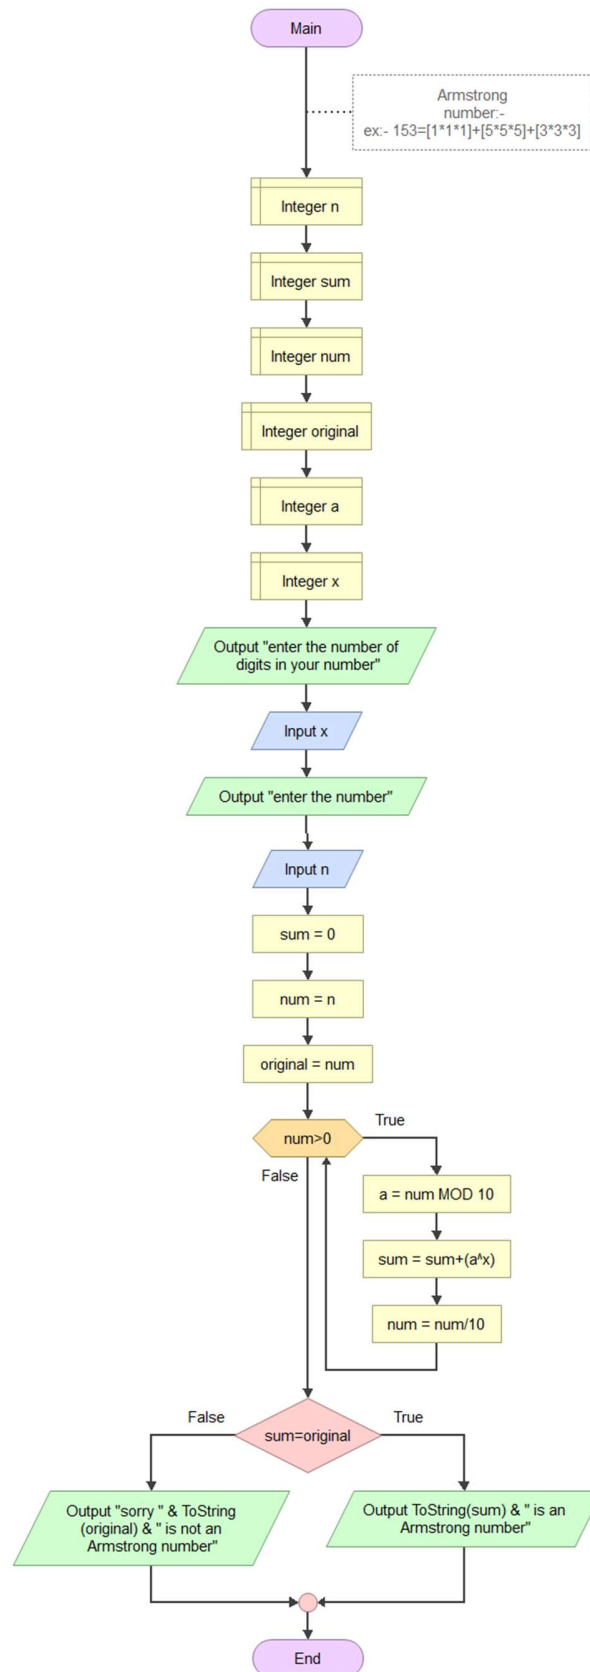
Main

Armstrong number:-
ex:- 153=[1*1*1]+[5*5*5]+[3*3*3]

Integer n

Integer sum

Integer num

Integer original

Integer a

Integer x

Output "enter the number of digits in your number"

Input x

Output "enter the number"

Input n

sum = 0

num = n

original = num

num>0

True

False

a = num MOD 10

sum = sum+(a^x)

num = num/10

False

sum=original

True

Output "sorry " & ToString (original) & " is not an Armstrong number"

Output ToString(sum) & " is an Armstrong number"

End